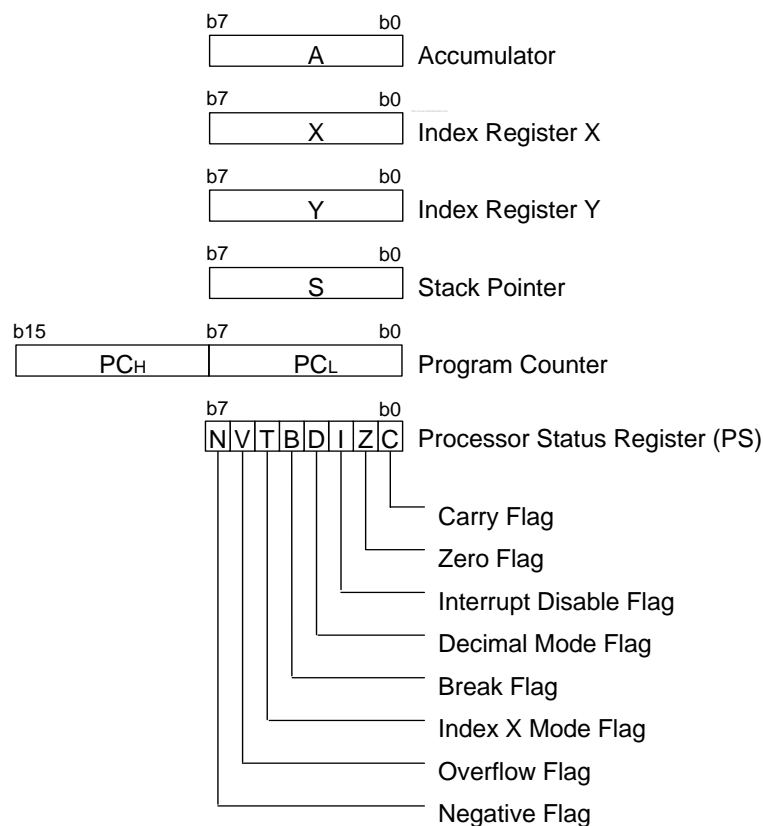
b7 b0
A
Accumulator

b7 b0
X
Index Register X

b7 b0
Y
Index Register Y

b7 b0
S
Stack Pointer

b15 b7 b0
$PC_H$ $PC_L$
Program Counter

b7 b0
N V T B D I Z C
Processor Status Register (PS)

Carry Flag
Zero Flag
Interrupt Disable Flag
Decimal Mode Flag
Break Flag
Index X Mode Flag
Overflow Flag
Negative Flag